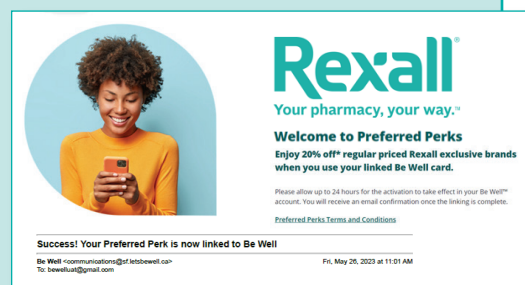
Rexall®

Your pharmacy, your way.™

Welcome to Preferred Perks

Enjoy 20% off* regular priced Rexall exclusive brands when you use your linked Be Well card.

Please allow up to 24 hours for the activation to take effect in your Be Well™ account. You will receive an email confirmation once the linking is complete.

Preferred Perks Terms and Conditions

Success! Your Preferred Perk is now linked to Be Well

Be Well <communications@sf.letsbewell.ca>
To: bewelluat@gmail.com

Fri, May 26, 2023 at 11:01 AM